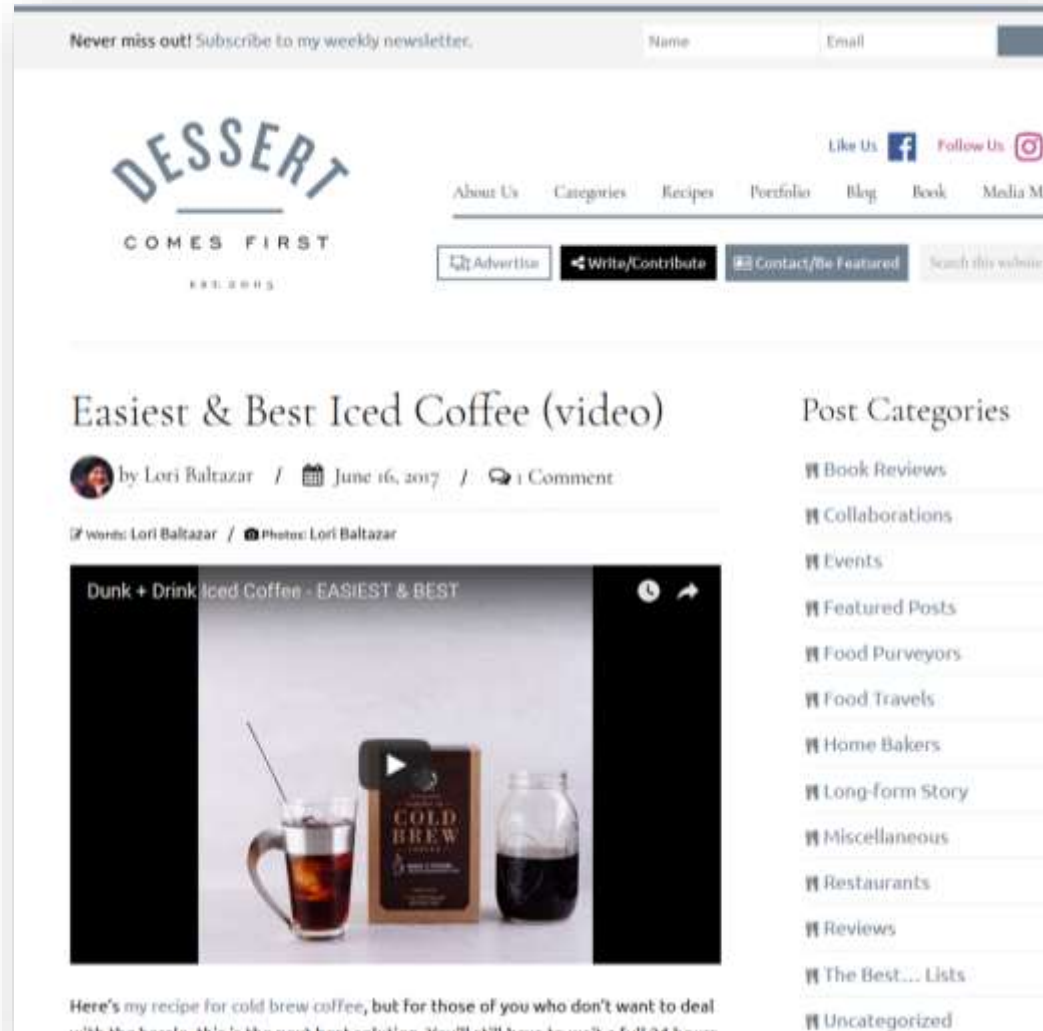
Never miss out! Subscribe to my weekly newsletter.

Name

Email

DESSERT
COMES FIRST
EST. 2005

Like Us  Follow Us

About Us  Categories  Recipes  Portfolio  Blog  Book  Media M

Advertise  Write/Contribute  Contact/Be Featured  Search this website

Easiest & Best Iced Coffee (video)

by Lori Baltazar / June 16, 2017 / 1 Comment

Words: Lori Baltazar / Photos: Lori Baltazar

Dunk + Drink Iced Coffee - EASIEST & BEST

COLD BREW

Here's my recipe for cold brew coffee, but for those of you who don't want to deal with the hassle, this is the next best solution. You'll still have to wait a full 24 hours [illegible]

Post Categories

Book Reviews
Collaborations
Events
Featured Posts
Food Purveyors
Food Travels
Home Bakers
Long-form Story
Miscellaneous
Restaurants
Reviews
The Best... Lists
Uncategorized